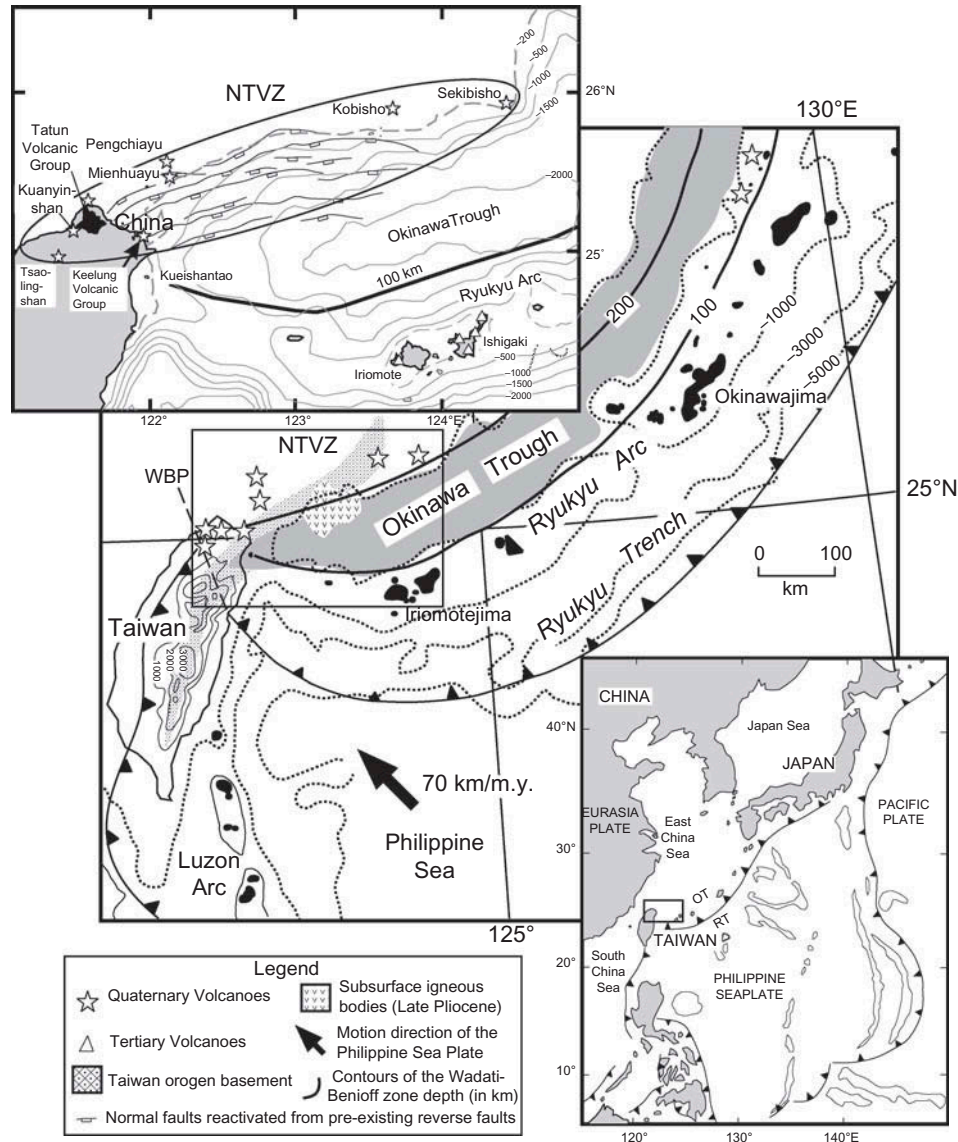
NTVZ
Kobisho
Sekibisho
–200
–500
–1000
–1500
26°N
Pengchiayu
Tatun Volcanic Group
Mienhuayu
–2000
Kuanyinshan
China
OkinawaTrough
25°
Tsaolingshan
Keelung Volcanic Group
Kueishantao
100 km
Ryukyu Arc
Ishigaki
–500
–1000
–1500
–2000
Iriomote
130°E
122°
123°
124°E
NTVZ
WBP
200
100
–1000
–3000
–5000
Okinawajima
Okinawa Trough
Ryukyu Arc
25°N
Ryukyu Trench
0 100
km
Iriomotejima
Taiwan
3000
2000
1000
70 km/m.y.
Luzon Arc
Philippine Sea
125°
CHINA
Japan Sea
40°N
JAPAN
EURASIA PLATE
East China Sea
PACIFIC PLATE
30°
OT
RT
TAIWAN
20°
South China Sea
PHILIPPINE SEAPLATE
10°
120°
130°
140°E
Legend
Quaternary Volcanoes
Subsurface igneous bodies (Late Pliocene)
Tertiary Volcanoes
Motion direction of the Philippine Sea Plate
Taiwan orogen basement
Contours of the Wadati-Benioff zone depth (in km)
Normal faults reactivated from pre-existing reverse faults